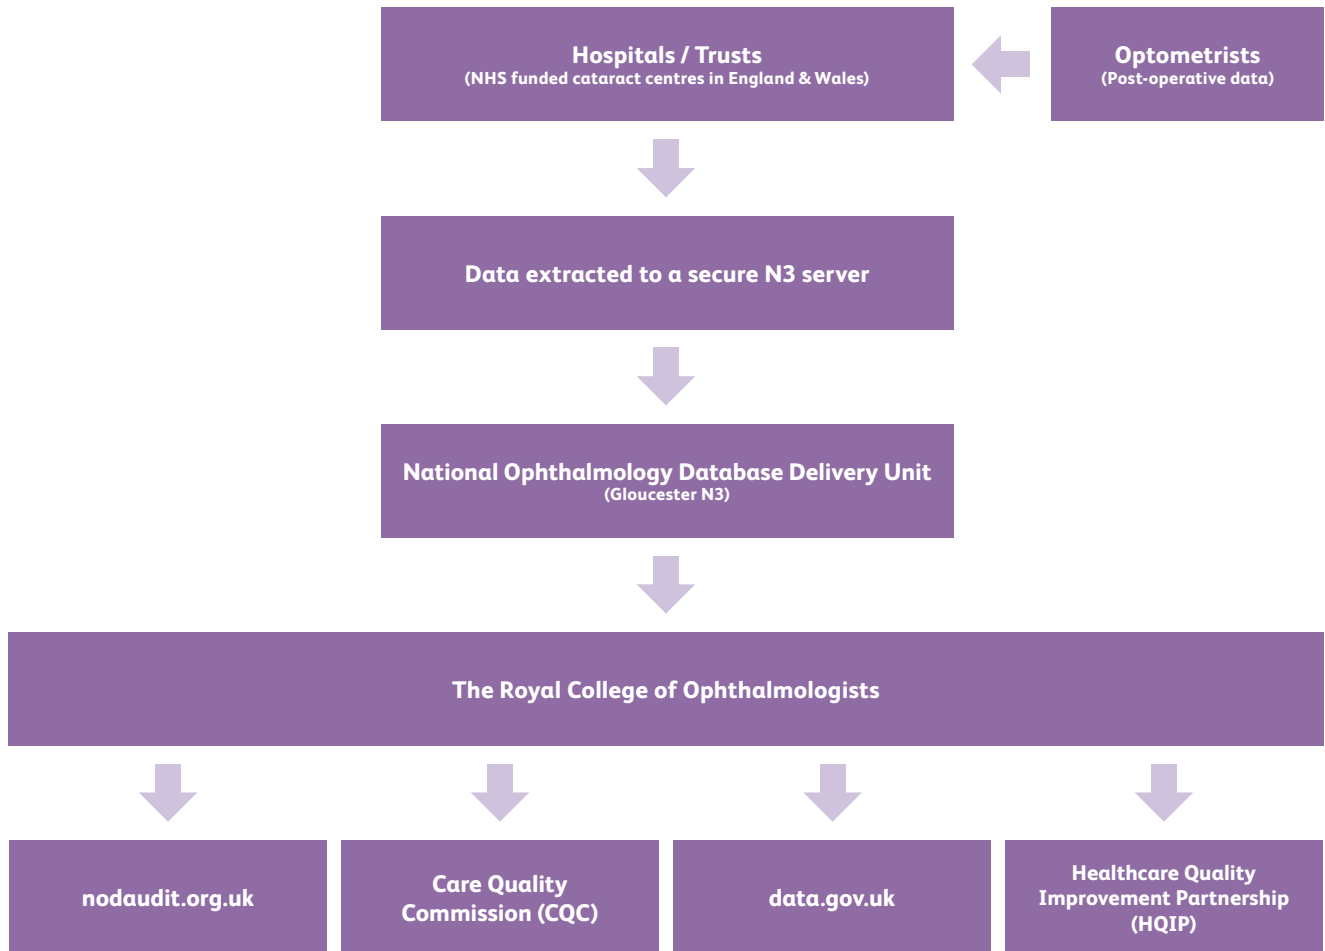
Hospitals / Trusts
(NHS funded cataract centres in England & Wales)

Optometrists
(Post-operative data)

Data extracted to a secure N3 server

National Ophthalmology Database Delivery Unit
(Gloucester N3)

The Royal College of Ophthalmologists

nodaudit.org.uk

Care Quality Commission (CQC)

data.gov.uk

Healthcare Quality Improvement Partnership (HQIP)